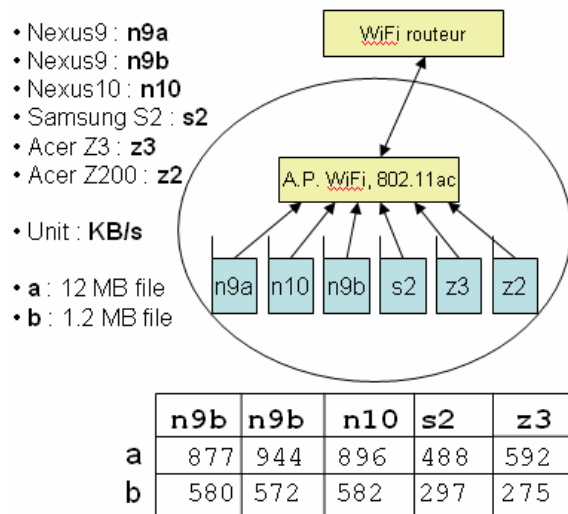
• Nexus9 : **n9a**
• Nexus9 : **n9b**
• Nexus10 : **n10**
• Samsung S2 : **s2**
• Acer Z3 : **z3**
• Acer Z200 : **z2**

• Unit : **KB/s**

• **a** : 12 MB file
• **b** : 1.2 MB file

WiFi routeur

A.P. WiFi, 802.11ac

n9a n10 n9b s2 z3 z2

| | n9b | n9b | n10 | s2 | z3 |
|---|---|---|---|---|---|
| a | 877 | 944 | 896 | 488 | 592 |
| b | 580 | 572 | 582 | 297 | 275 |